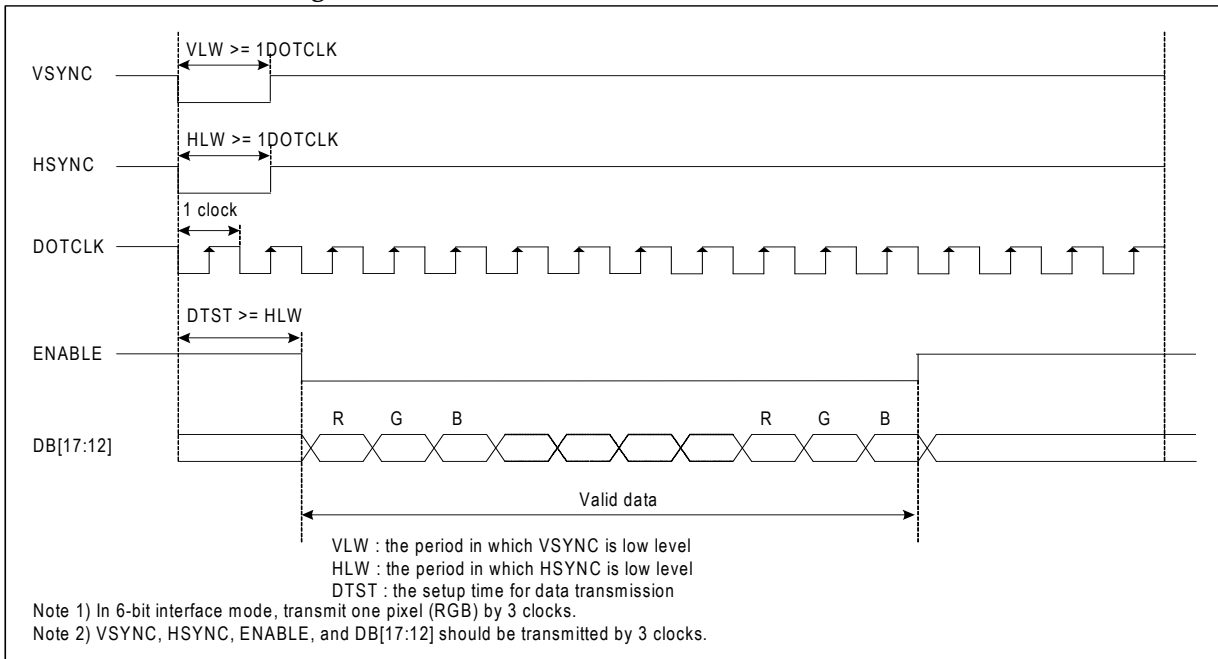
VLW >= 1DOTCLK

VSYNC

HLW >= 1DOTCLK

HSYNC

1 clock

DOTCLK

DTST >= HLW

ENABLE

R G B R G B

DB[17:12]

Valid data

VLW : the period in which VSYNC is low level
HLW : the period in which HSYNC is low level
DTST : the setup time for data transmission

Note 1) In 6-bit interface mode, transmit one pixel (RGB) by 3 clocks.
Note 2) VSYNC, HSYNC, ENABLE, and DB[17:12] should be transmitted by 3 clocks.